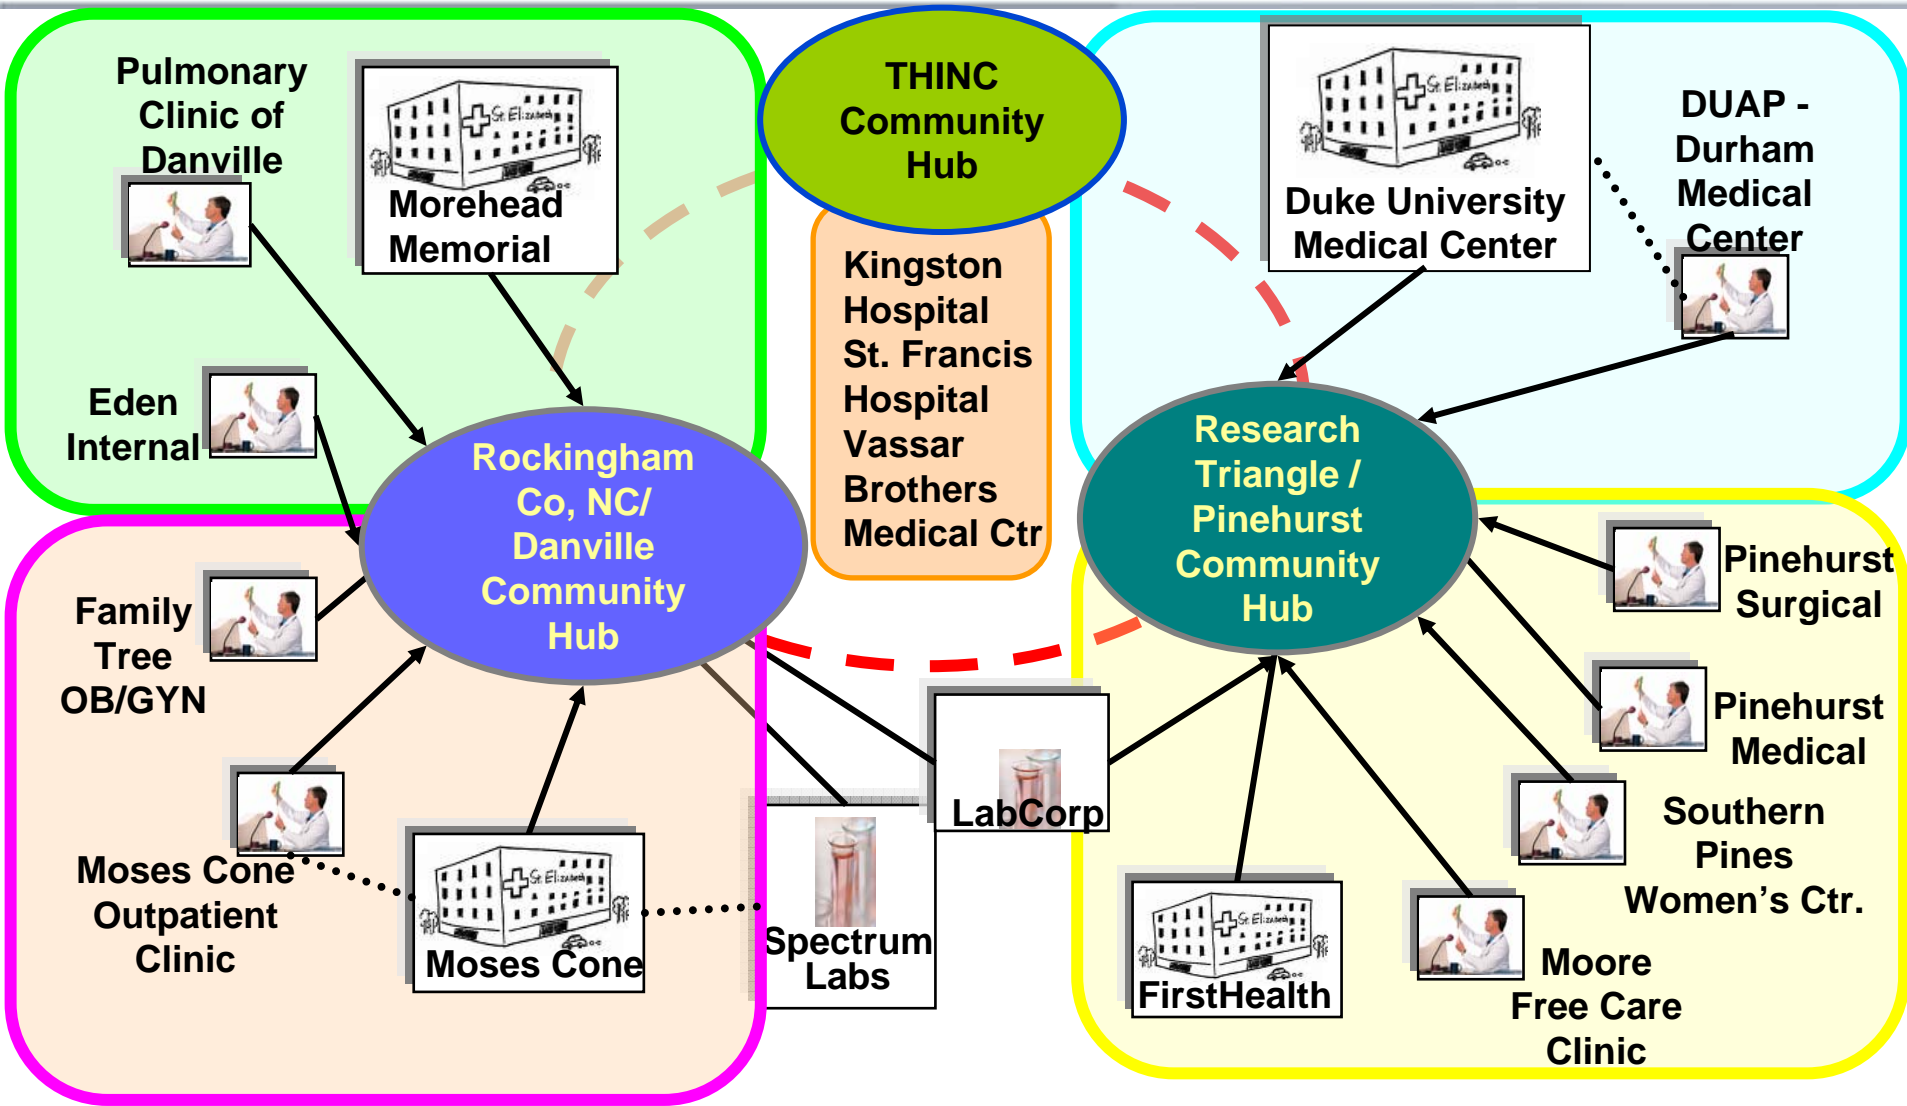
Pulmonary Clinic of Danville

Morehead Memorial

THINC Community Hub

Duke University Medical Center

DUAP - Durham Medical Center

Kingston Hospital
St. Francis Hospital
Vassar Brothers Medical Ctr

Eden Internal

Rockingham Co, NC/ Danville Community Hub

Research Triangle / Pinehurst Community Hub

Pinehurst Surgical

Family Tree OB/GYN

Pinehurst Medical

LabCorp

Southern Pines Women's Ctr.

Moses Cone Outpatient Clinic

Moses Cone

Spectrum Labs

FirstHealth

Moore Free Care Clinic